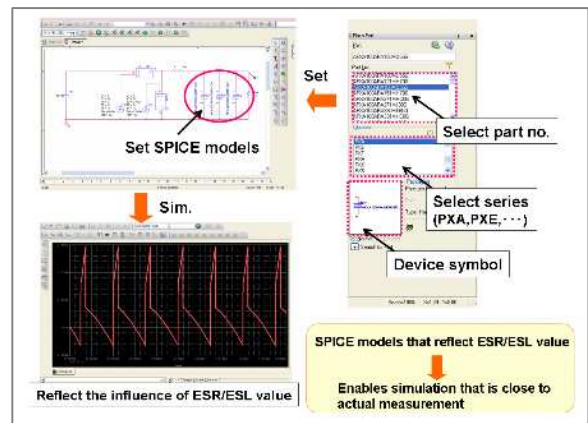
Set SPICE models

Set

Select part no.

Select series (PXA, PXE, · · ·)

Device symbol

Sim.

Reflect the influence of ESR/ESL value

SPICE models that reflect ESR/ESL value

Enables simulation that is close to actual measurement